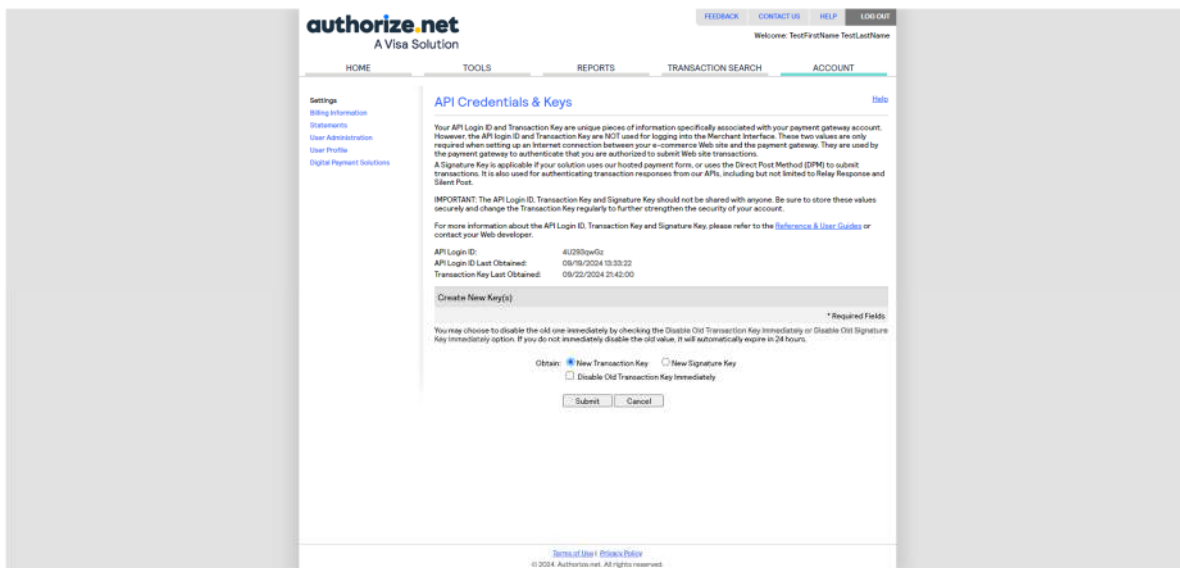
authorize.net
A Visa Solution

FEEDBACK CONTACT US HELP LOG OUT

Welcome: TestFirstName TestLastName

HOME TOOLS REPORTS TRANSACTION SEARCH ACCOUNT

Settings
Billing Information
Statements
User Administration
User Profile
Digital Payment Solutions

API Credentials & Keys

Help

Your API Login ID and Transaction Key are unique pieces of information specifically associated with your payment gateway account. However, the API login ID and Transaction Key are NOT used for logging into the Merchant Interface. These two values are only required when setting up an Internet connection between your e-commerce Web site and the payment gateway. They are used by the payment gateway to authenticate that you are authorized to submit Web site transactions.
A Signature Key is applicable if your solution uses our hosted payment form, or uses the Direct Post Method (DPM) to submit transactions. It is also used for authenticating transaction responses from our APIs, including but not limited to Relay Response and Silent Post.

IMPORTANT: The API Login ID, Transaction Key and Signature Key should not be shared with anyone. Be sure to store these values securely and change the Transaction Key regularly to further strengthen the security of your account.

For more information about the API Login ID, Transaction Key and Signature Key, please refer to the Reference & User Guides or contact your Web developer.

API Login ID: 4U293qwGz
API Login ID Last Obtained: 09/19/2024 13:33:22
Transaction Key Last Obtained: 09/22/2024 21:42:00

Create New Key(s)

* Required Fields

You may choose to disable the old one immediately by checking the Disable Old Transaction Key Immediately or Disable Old Signature Key Immediately option. If you do not immediately disable the old value, it will automatically expire in 24 hours.

Obtain: New Transaction Key New Signature Key
Disable Old Transaction Key Immediately

Submit Cancel

Terms of Use | Privacy Policy
© 2024. Authorize.net. All rights reserved.